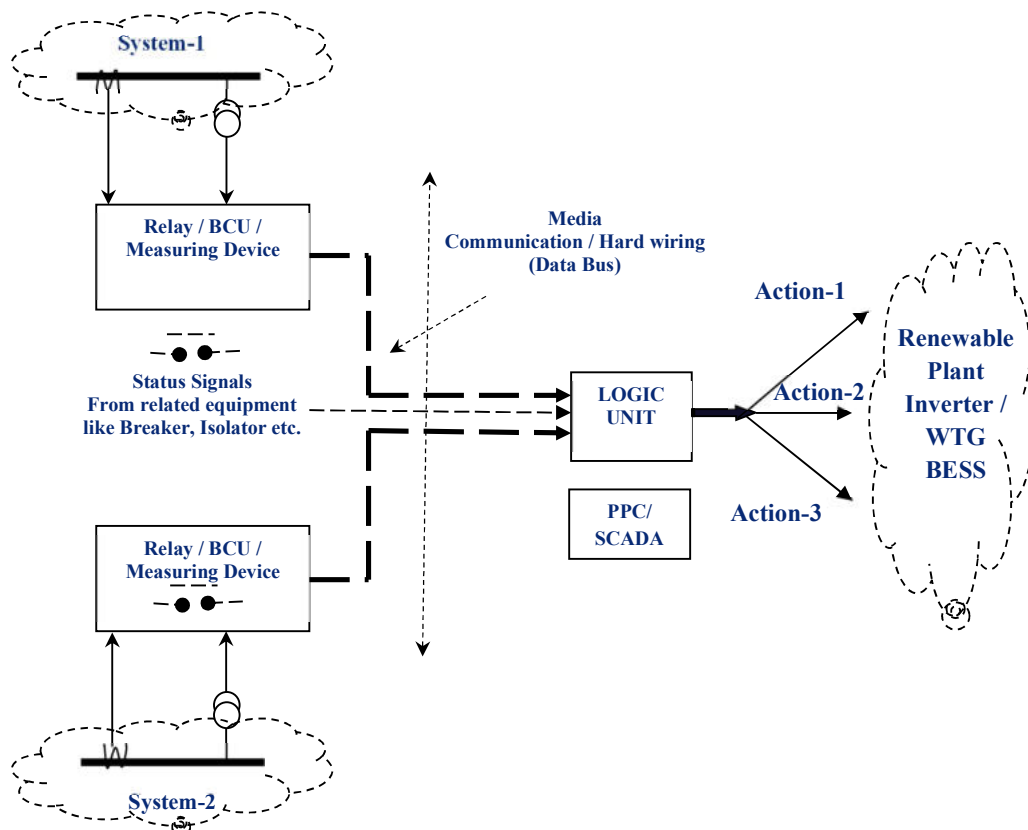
System-1

Relay / BCU / Measuring Device

Media
Communication / Hard wiring
(Data Bus)

Action-1

Renewable Plant Inverter / WTG BESS

Status Signals
From related equipment like Breaker, Isolator etc.

LOGIC UNIT

Action-2

Action-3

PPC/ SCADA

Relay / BCU / Measuring Device

System-2